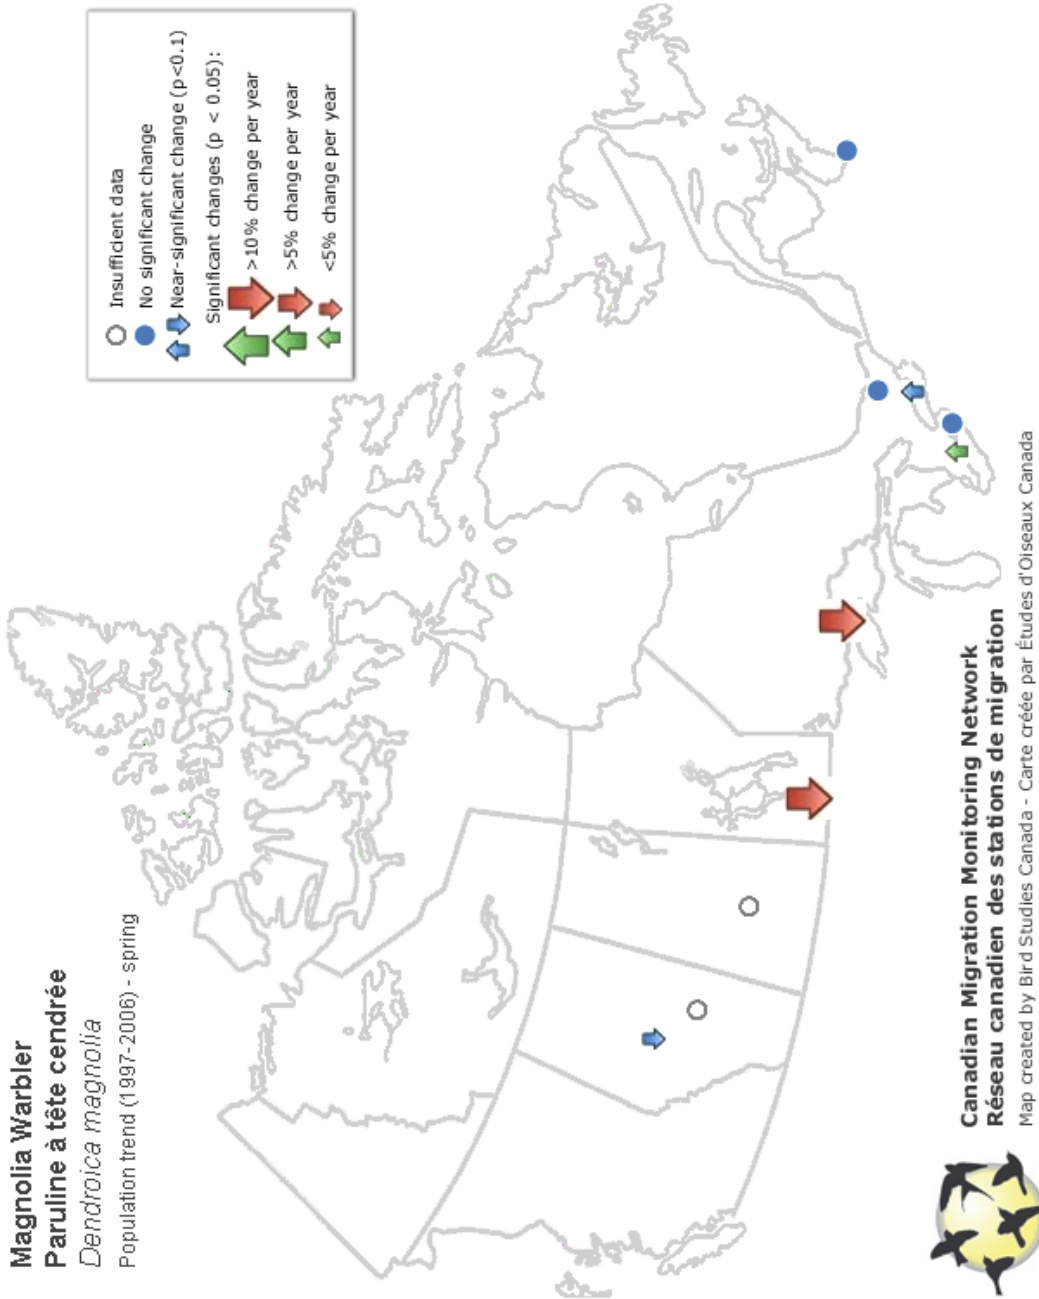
Magnolia Warbler
Paruline à tête cendrée
Dendroica magnolia
Population trend (1997-2006) - spring

Insufficient data
No significant change
Near-significant change (p<0.1)
Significant changes (p < 0.05):
>10% change per year
>5% change per year
<5% change per year

Canadian Migration Monitoring Network
Réseau canadien des stations de migration
Map created by Bird Studies Canada - Carte créée par Études d'Oiseaux Canada